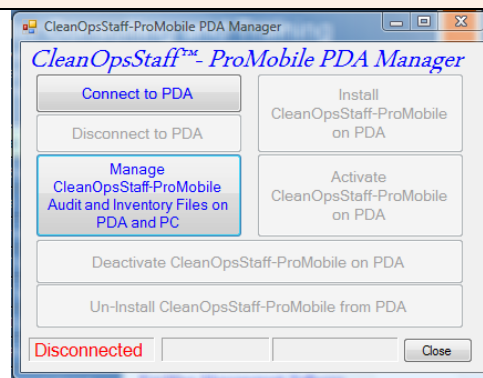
CleanOpsStaff-ProMobile PDA Manager

CleanOpsStaff™- ProMobile PDA Manager

Connect to PDA

Install CleanOpsStaff-ProMobile on PDA

Disconnect to PDA

Manage CleanOpsStaff-ProMobile Audit and Inventory Files on PDA and PC

Activate CleanOpsStaff-ProMobile on PDA

Deactivate CleanOpsStaff-ProMobile on PDA

Un-Install CleanOpsStaff-ProMobile from PDA

Disconnected

Close